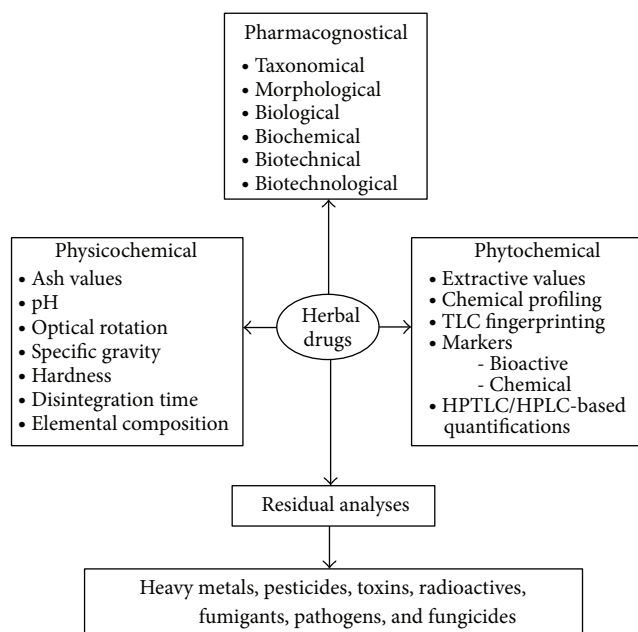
Pharmacognostical
• Taxonomical
• Morphological
• Biological
• Biochemical
• Biotechnical
• Biotechnological

Physicochemical
• Ash values
• pH
• Optical rotation
• Specific gravity
• Hardness
• Disintegration time
• Elemental composition

Herbal drugs

Phytochemical
• Extractive values
• Chemical profiling
• TLC fingerprinting
• Markers
- Bioactive
- Chemical
• HPTLC/HPLC-based quantifications

Residual analyses

Heavy metals, pesticides, toxins, radioactives, fumigants, pathogens, and fungicides